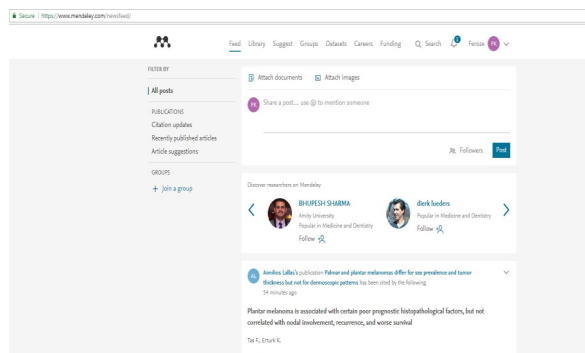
Secure | https://www.mendeley.com/newsfeed/

Feed Library Suggest Groups Datasets Careers Funding Search 1 Fenose PK

FILTER BY

All posts

PUBLICATIONS

Citation updates

Recently published articles

Article suggestions

GROUPS

+ Join a group

Attach documents Attach images

PK Share a post... use @ to mention someone

Followers Post

Discover researchers on Mendeley

BHUPESH SHARMA
Amity University
Popular in Medicine and Dentistry
Follow

dierk lueders
Popular in Medicine and Dentistry
Follow

AL Aimilios Lallas's publication Palmar and plantar melanomas differ for sex prevalence and tumor thickness but not for dermoscopic patterns has been cited by the following
54 minutes ago

Plantar melanoma is associated with certain poor prognostic histopathological factors, but not correlated with nodal involvement, recurrence, and worse survival

Tas F., Erturk K.